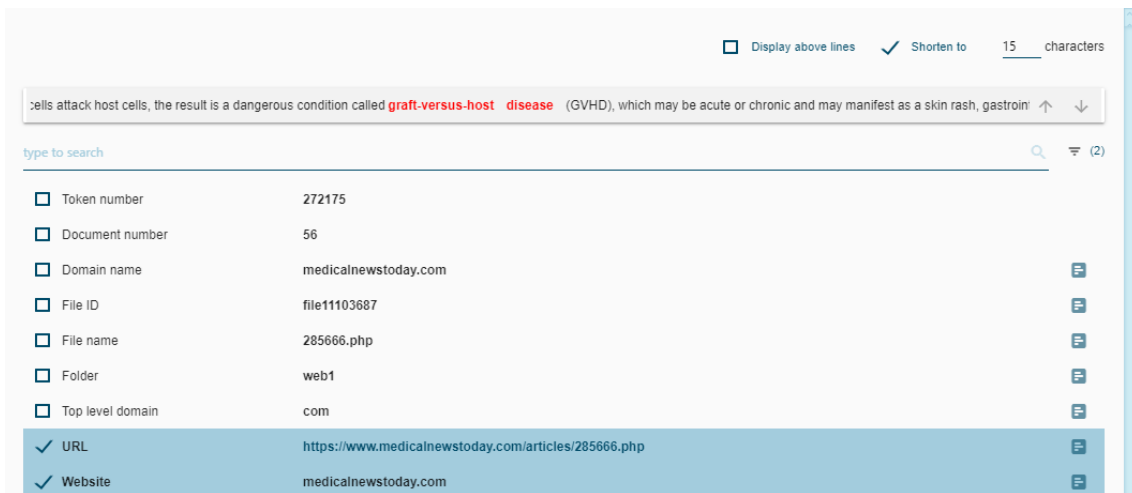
Display above lines Shorten to 15 characters

:ells attack host cells, the result is a dangerous condition called graft-versus-host disease (GVHD), which may be acute or chronic and may manifest as a skin rash, gastroint

type to search

(2)

| | |
|---|---|
| Token number | 272175 |
| Document number | 56 |
| Domain name | medicalnewstoday.com |
| File ID | file11103687 |
| File name | 285666.php |
| Folder | web1 |
| Top level domain | com |
| URL | https://www.medicalnewstoday.com/articles/285666.php |
| Website | medicalnewstoday.com |